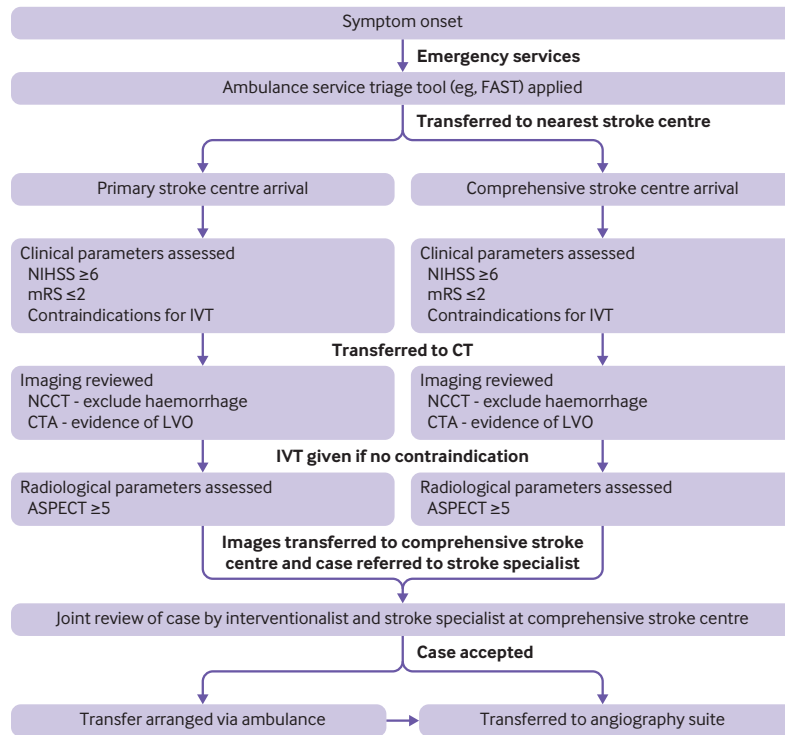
Symptom onset

Emergency services

Ambulance service triage tool (eg, FAST) applied

Transferred to nearest stroke centre

Primary stroke centre arrival

Comprehensive stroke centre arrival

Clinical parameters assessed
NIHSS ≥6
mRS ≤2
Contraindications for IVT

Clinical parameters assessed
NIHSS ≥6
mRS ≤2
Contraindications for IVT

Transferred to CT

Imaging reviewed
NCCT - exclude haemorrhage
CTA - evidence of LVO

Imaging reviewed
NCCT - exclude haemorrhage
CTA - evidence of LVO

IVT given if no contraindication

Radiological parameters assessed
ASPECT ≥5

Radiological parameters assessed
ASPECT ≥5

Images transferred to comprehensive stroke centre and case referred to stroke specialist

Joint review of case by interventionalist and stroke specialist at comprehensive stroke centre

Case accepted

Transfer arranged via ambulance

Transferred to angiography suite